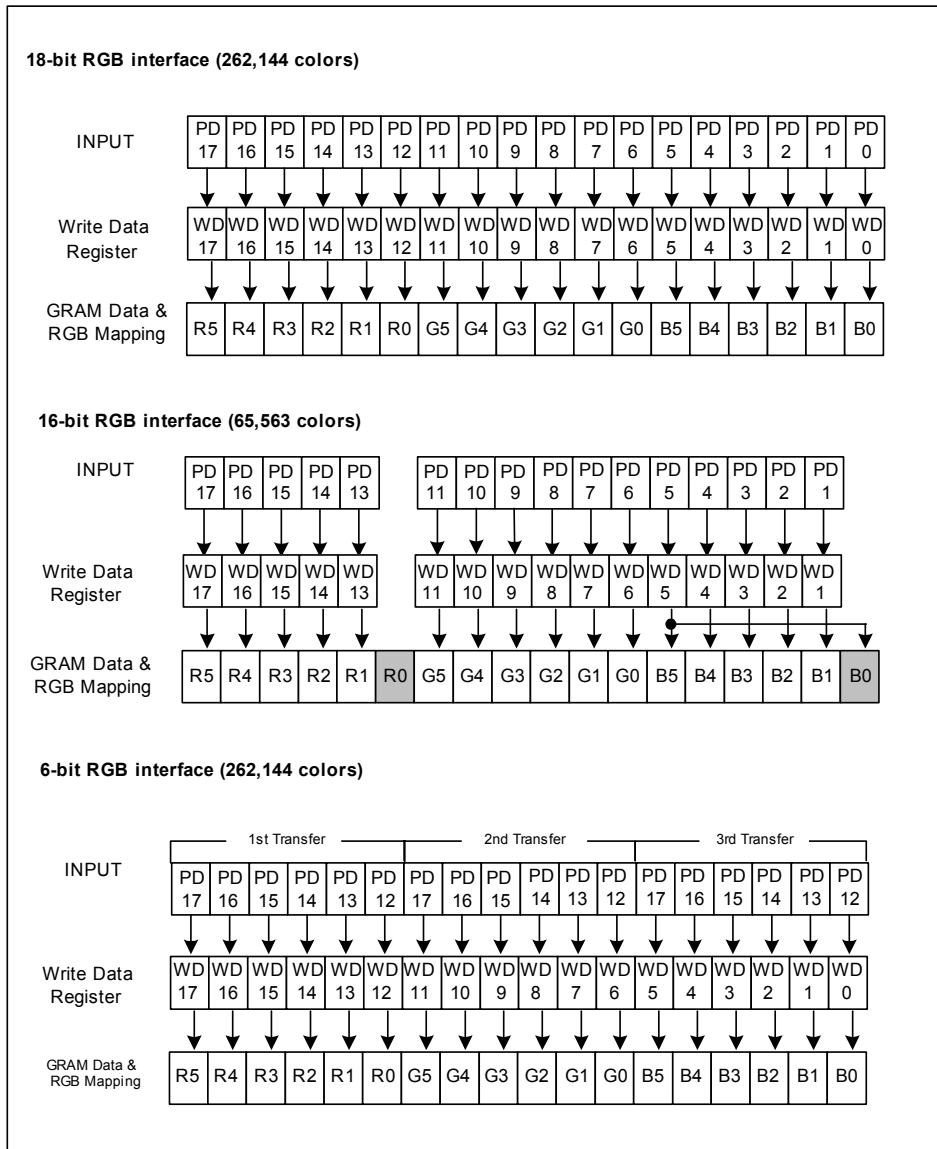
18-bit RGB interface (262,144 colors)

INPUT

| PD 17 | PD 16 | PD 15 | PD 14 | PD 13 | PD 12 | PD 11 | PD 10 | PD 9 | PD 8 | PD 7 | PD 6 | PD 5 | PD 4 | PD 3 | PD 2 | PD 1 | PD 0 |
|---|---|---|---|---|---|---|---|---|---|---|---|---|---|---|---|---|---|

Write Data Register

| WD 17 | WD 16 | WD 15 | WD 14 | WD 13 | WD 12 | WD 11 | WD 10 | WD 9 | WD 8 | WD 7 | WD 6 | WD 5 | WD 4 | WD 3 | WD 2 | WD 1 | WD 0 |
|---|---|---|---|---|---|---|---|---|---|---|---|---|---|---|---|---|---|

GRAM Data & RGB Mapping

| R5 | R4 | R3 | R2 | R1 | R0 | G5 | G4 | G3 | G2 | G1 | G0 | B5 | B4 | B3 | B2 | B1 | B0 |
|---|---|---|---|---|---|---|---|---|---|---|---|---|---|---|---|---|---|

16-bit RGB interface (65,563 colors)

INPUT

| PD 17 | PD 16 | PD 15 | PD 14 | PD 13 | PD 11 | PD 10 | PD 9 | PD 8 | PD 7 | PD 6 | PD 5 | PD 4 | PD 3 | PD 2 | PD 1 |
|---|---|---|---|---|---|---|---|---|---|---|---|---|---|---|---|

Write Data Register

| WD 17 | WD 16 | WD 15 | WD 14 | WD 13 | WD 11 | WD 10 | WD 9 | WD 8 | WD 7 | WD 6 | WD 5 | WD 4 | WD 3 | WD 2 | WD 1 |
|---|---|---|---|---|---|---|---|---|---|---|---|---|---|---|---|

GRAM Data & RGB Mapping

| R5 | R4 | R3 | R2 | R1 | R0 | G5 | G4 | G3 | G2 | G1 | G0 | B5 | B4 | B3 | B2 | B1 | B0 |
|---|---|---|---|---|---|---|---|---|---|---|---|---|---|---|---|---|---|

6-bit RGB interface (262,144 colors)

1st Transfer 2nd Transfer 3rd Transfer

INPUT

| PD 17 | PD 16 | PD 15 | PD 14 | PD 13 | PD 12 | PD 17 | PD 16 | PD 15 | PD 14 | PD 13 | PD 12 | PD 17 | PD 16 | PD 15 | PD 14 | PD 13 | PD 12 |
|---|---|---|---|---|---|---|---|---|---|---|---|---|---|---|---|---|---|

Write Data Register

| WD 17 | WD 16 | WD 15 | WD 14 | WD 13 | WD 12 | WD 11 | WD 10 | WD 9 | WD 8 | WD 7 | WD 6 | WD 5 | WD 4 | WD 3 | WD 2 | WD 1 | WD 0 |
|---|---|---|---|---|---|---|---|---|---|---|---|---|---|---|---|---|---|

GRAM Data & RGB Mapping

| R5 | R4 | R3 | R2 | R1 | R0 | G5 | G4 | G3 | G2 | G1 | G0 | B5 | B4 | B3 | B2 | B1 | B0 |
|---|---|---|---|---|---|---|---|---|---|---|---|---|---|---|---|---|---|